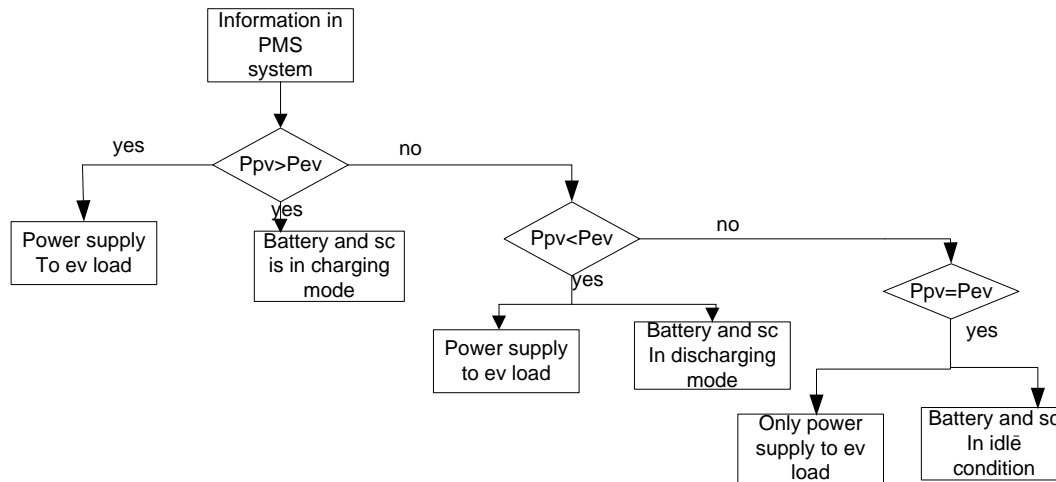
Information in PMS system

yes

Ppv>Pev

no

yes

Power supply To ev load

Battery and sc is in charging mode

Ppv<Pev

no

yes

Ppv=Pev

yes

Power supply to ev load

Battery and sc In discharging mode

Only power supply to ev load

Battery and sc In idlē condition